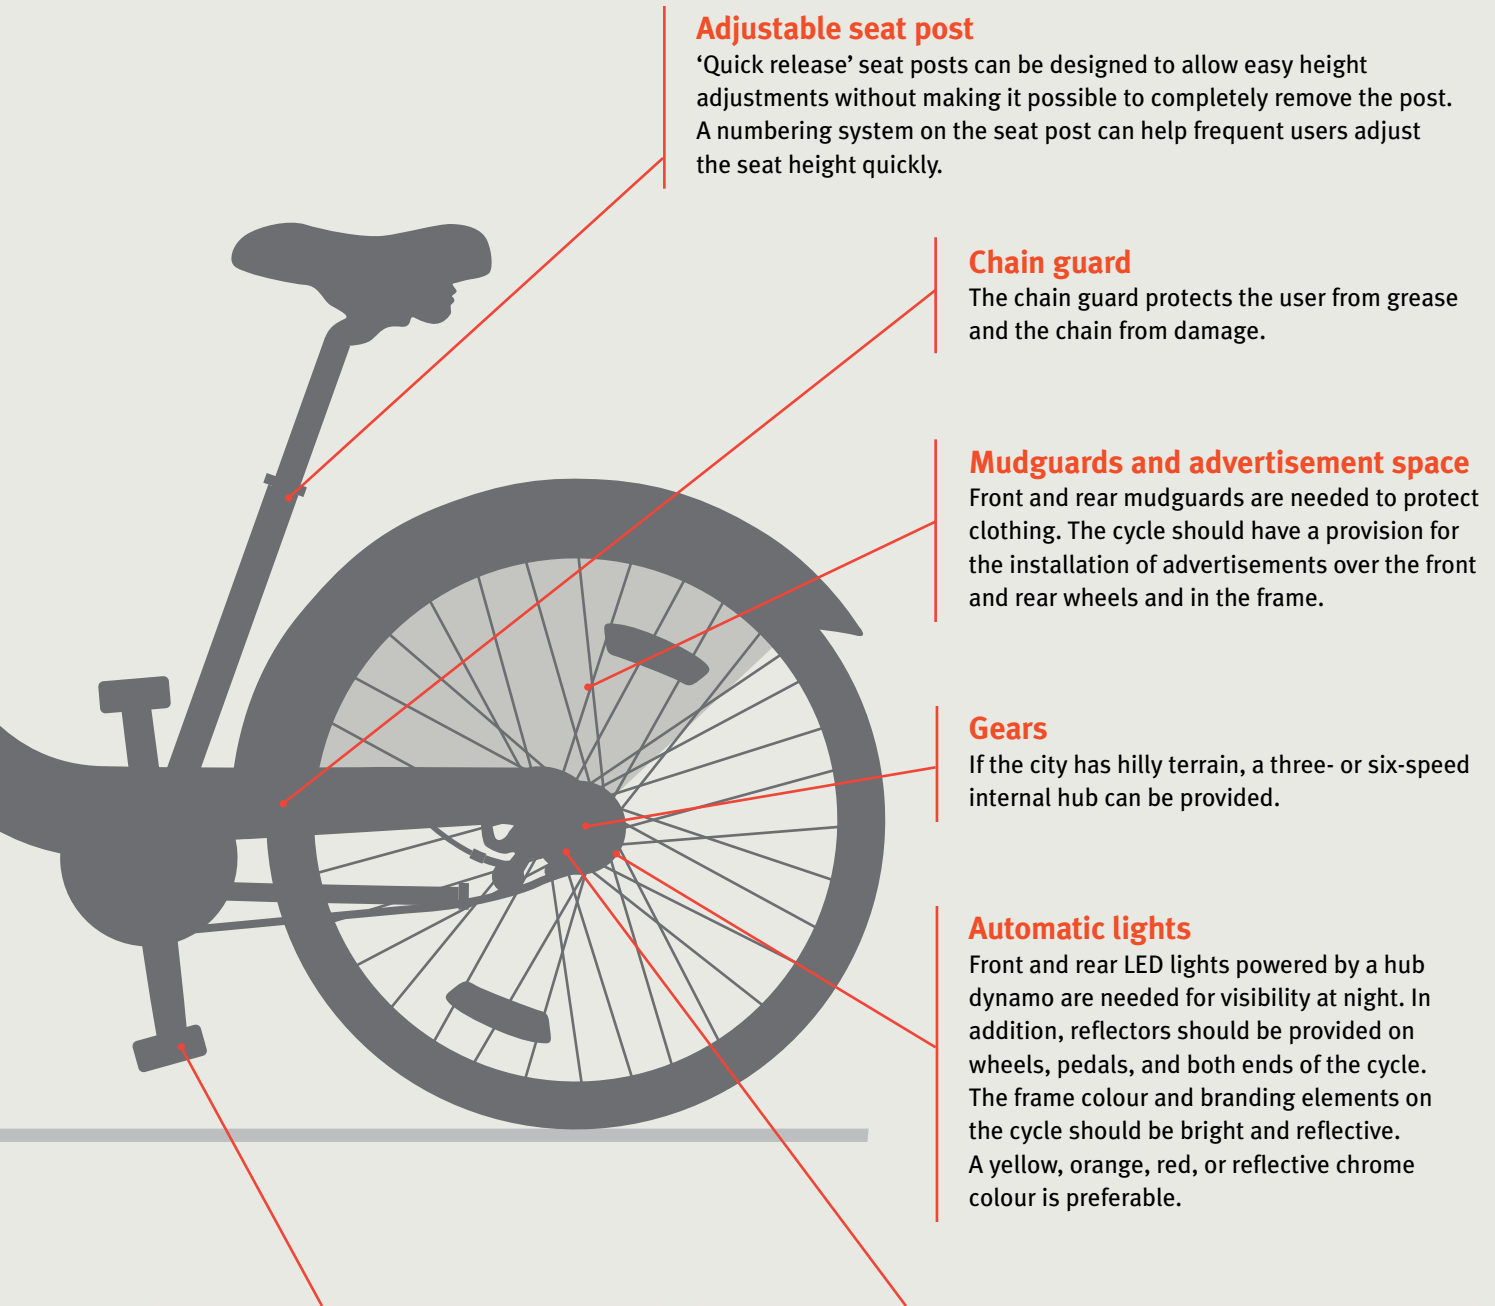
Adjustable seat post
'Quick release' seat posts can be designed to allow easy height adjustments without making it possible to completely remove the post. A numbering system on the seat post can help frequent users adjust the seat height quickly.

Chain guard
The chain guard protects the user from grease and the chain from damage.

Mudguards and advertisement space
Front and rear mudguards are needed to protect clothing. The cycle should have a provision for the installation of advertisements over the front and rear wheels and in the frame.

Gears
If the city has hilly terrain, a three- or six-speed internal hub can be provided.

Automatic lights
Front and rear LED lights powered by a hub dynamo are needed for visibility at night. In addition, reflectors should be provided on wheels, pedals, and both ends of the cycle. The frame colour and branding elements on the cycle should be bright and reflective. A yellow, orange, red, or reflective chrome colour is preferable.